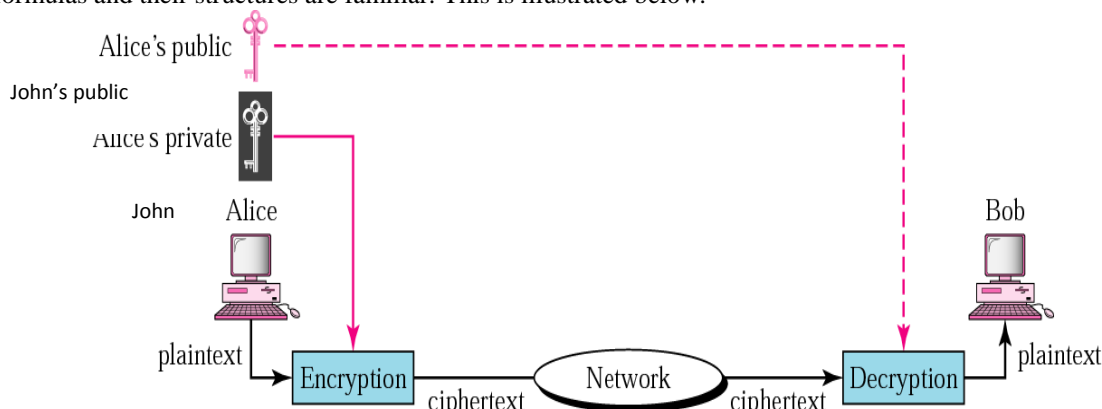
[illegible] formulas and their structures are familiar. This is illustrated below.

Alice's public

John's public

Alice's private

John

Alice

Bob

plaintext

Encryption

ciphertext

Network

ciphertext

Decryption

plaintext